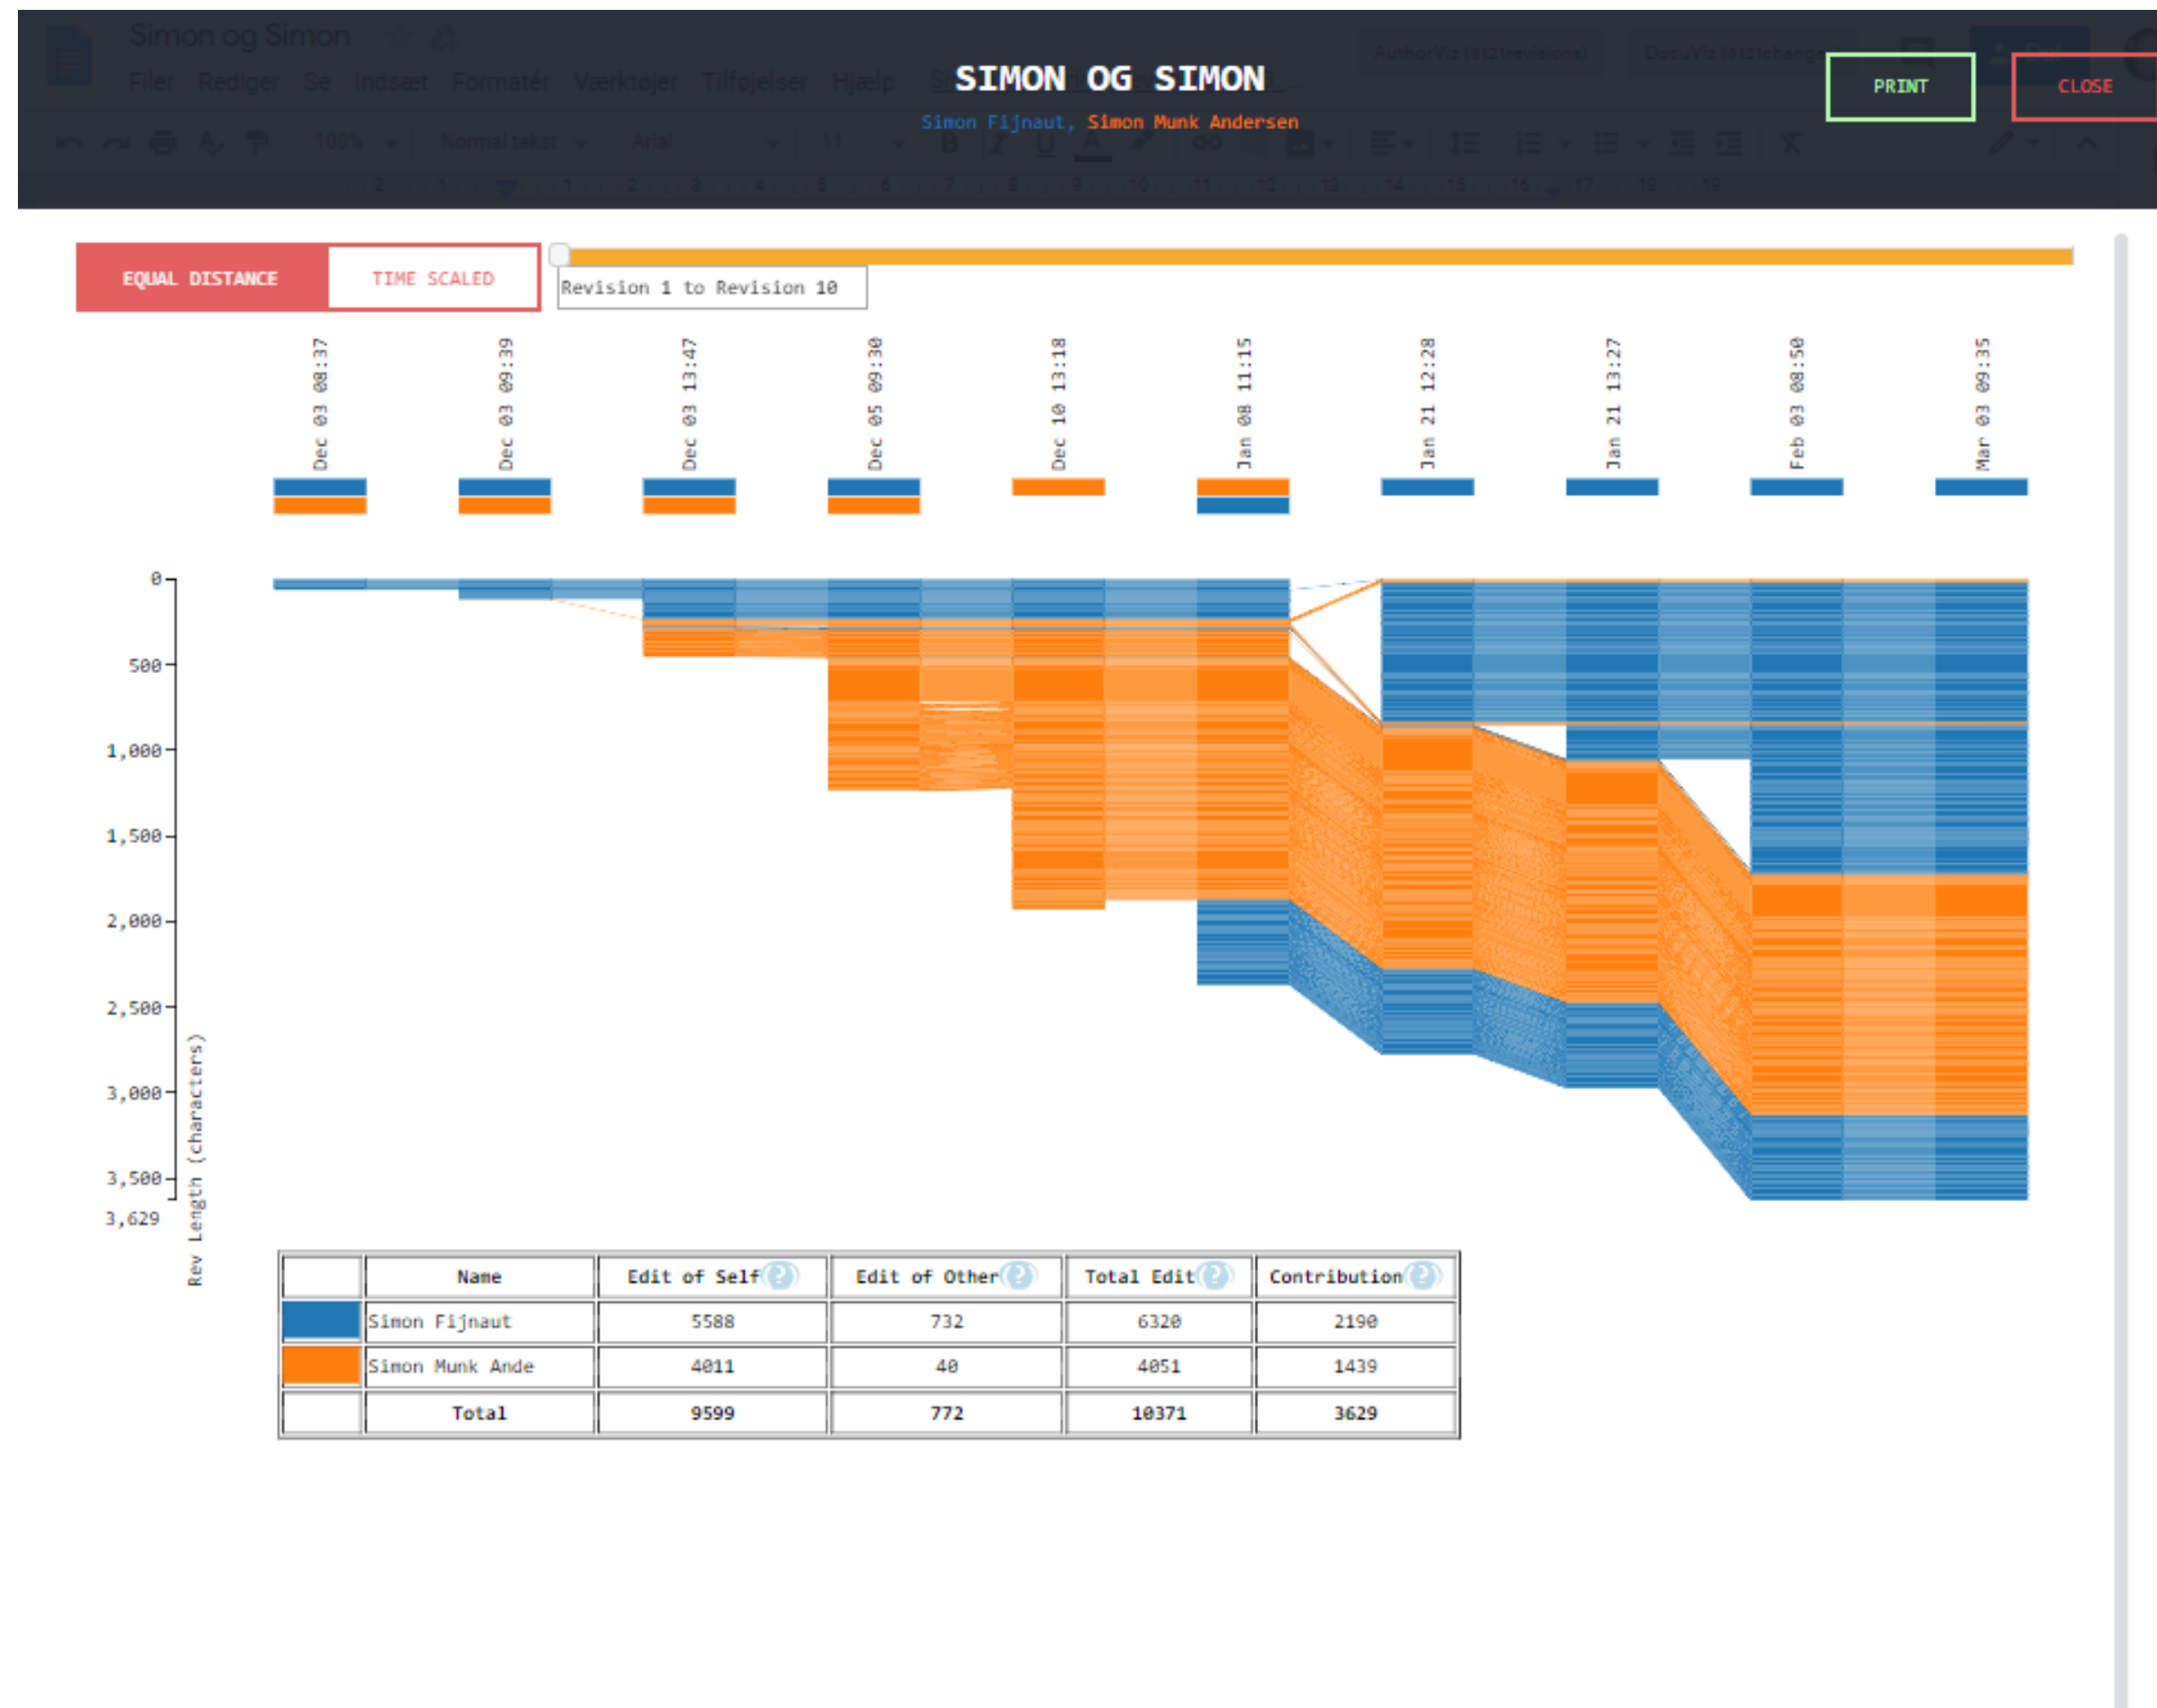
SIMON OG SIMON
Simon Fijnaut, Simon Munk Andersen

PRINT CLOSE

EQUAL DISTANCE TIME SCALED

Revision 1 to Revision 10

Dec 03 08:37
Dec 03 09:39
Dec 03 13:47
Dec 05 09:30
Dec 10 13:18
Jan 08 11:15
Jan 21 12:28
Jan 21 13:27
Feb 03 08:50
Mar 03 09:35

0
500
1,000
1,500
2,000
2,500
3,000
3,500
3,629

Rev Length (characters)

| | Name | Edit of Self | Edit of Other | Total Edit | Contribution |
|---|---|---|---|---|---|
| | Simon Fijnaut | 5588 | 732 | 6320 | 2190 |
| | Simon Munk Ande | 4011 | 40 | 4051 | 1439 |
| | Total | 9599 | 772 | 10371 | 3629 |